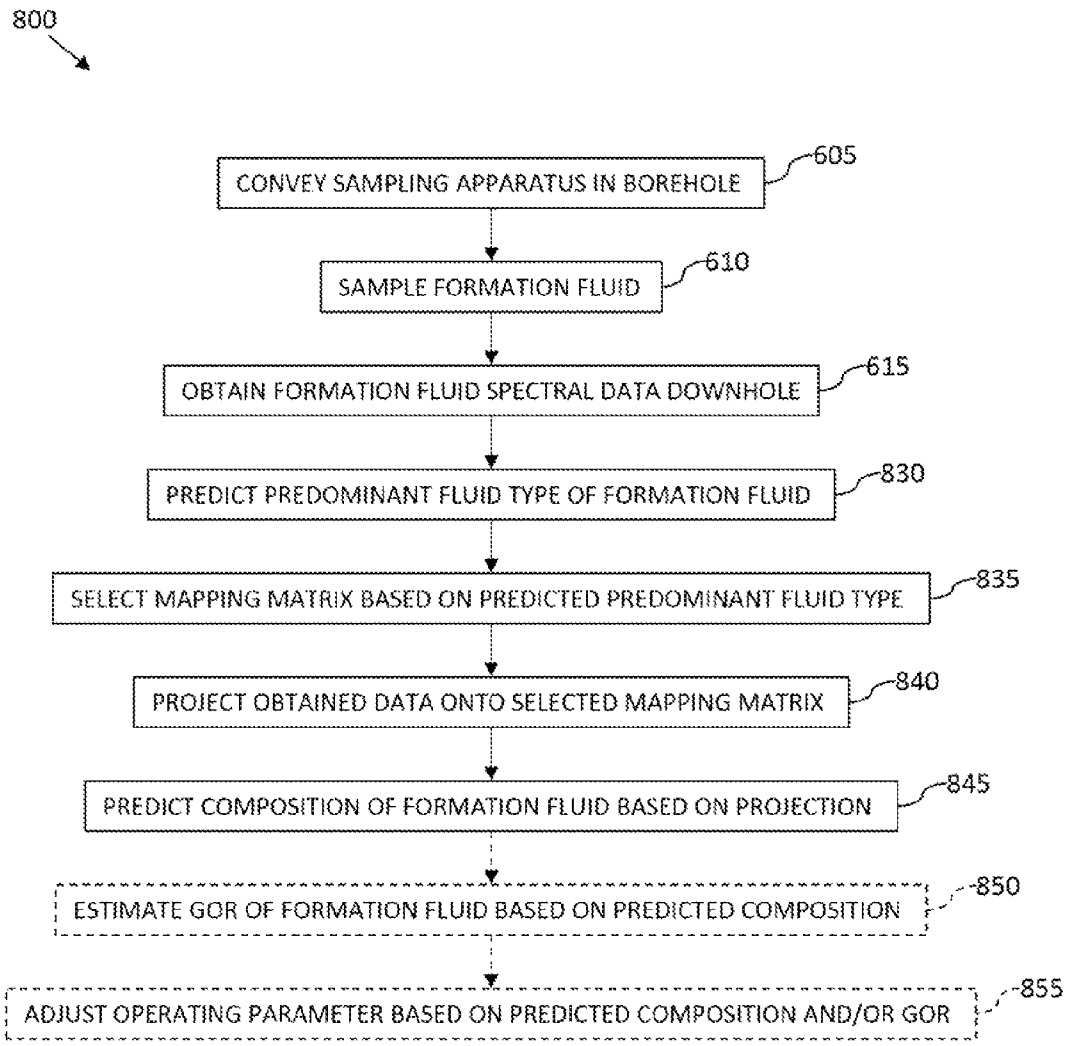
800

CONVEY SAMPLING APPARATUS IN BOREHOLE
605

SAMPLE FORMATION FLUID
610

OBTAIN FORMATION FLUID SPECTRAL DATA DOWNHOLE
615

PREDICT PREDOMINANT FLUID TYPE OF FORMATION FLUID
830

SELECT MAPPING MATRIX BASED ON PREDICTED PREDOMINANT FLUID TYPE
835

PROJECT OBTAINED DATA ONTO SELECTED MAPPING MATRIX
840

PREDICT COMPOSITION OF FORMATION FLUID BASED ON PROJECTION
845

ESTIMATE GOR OF FORMATION FLUID BASED ON PREDICTED COMPOSITION
850

ADJUST OPERATING PARAMETER BASED ON PREDICTED COMPOSITION AND/OR GOR
855